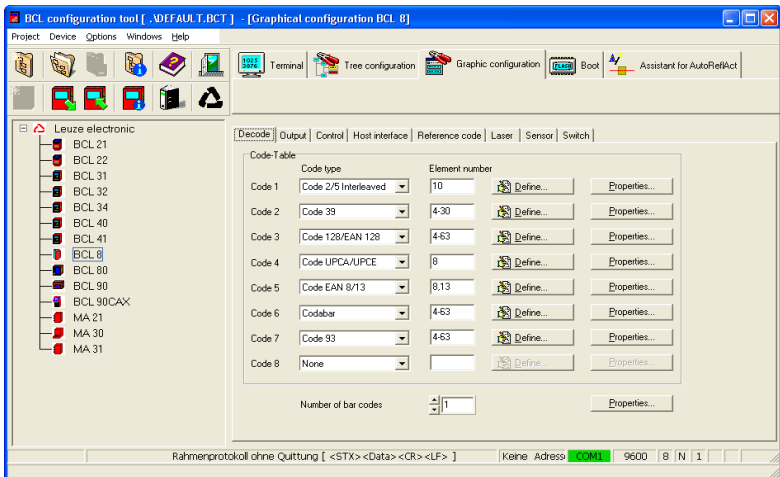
BCL configuration tool [ .\DEFAULT.BCT ] - [Graphical configuration BCL 8]

Project Device Options Windows Help

Terminal | Tree configuration | Graphic configuration | Boot | Assistant for AutoReflAct

Leuze electronic
BCL 21
BCL 22
BCL 31
BCL 32
BCL 34
BCL 40
BCL 41
BCL 8
BCL 80
BCL 90
BCL 90CAX
MA 21
MA 30
MA 31

Decode | Output | Control | Host interface | Reference code | Laser | Sensor | Switch

Code-Table

| | Code type | Element number | | |
|---|---|---|---|---|
| Code 1 | Code 2/5 Interleaved | 10 | Define... | Properties... |
| Code 2 | Code 39 | 4-30 | Define... | Properties... |
| Code 3 | Code 128/EAN 128 | 4-63 | Define... | Properties... |
| Code 4 | Code UPCA/UPCE | 8 | Define... | Properties... |
| Code 5 | Code EAN 8/13 | 8,13 | Define... | Properties... |
| Code 6 | Codabar | 4-63 | Define... | Properties... |
| Code 7 | Code 93 | 4-63 | Define... | Properties... |
| Code 8 | None | | Define... | Properties... |

Number of bar codes 1 Properties...

Rahmenprotokoll ohne Quittung [ <STX><Data><CR><LF> ] | Keine Adress | COM1 | 9600 | 8 | N | 1